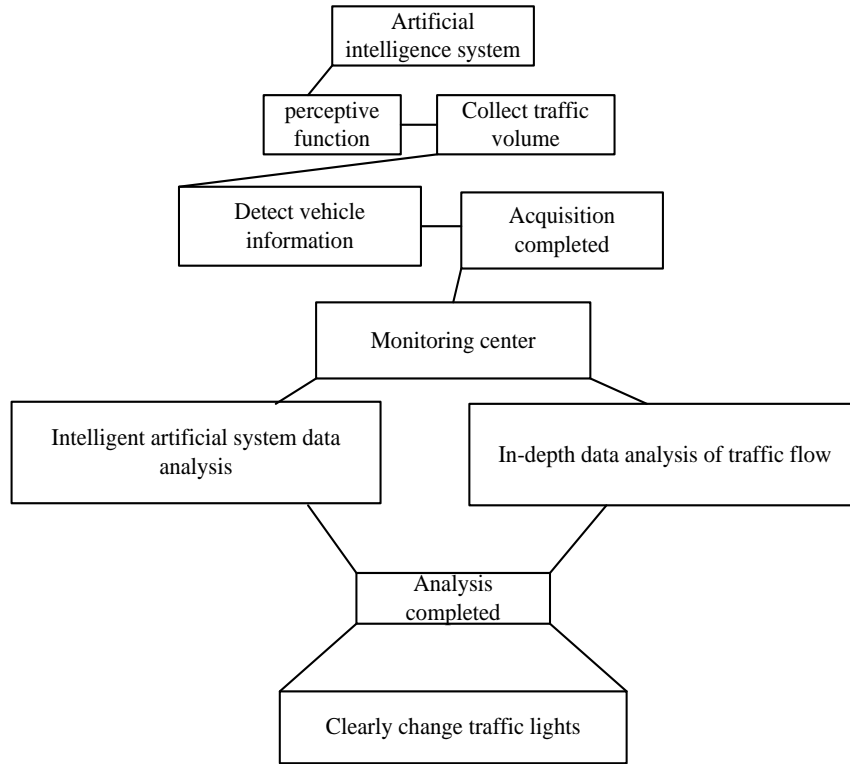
Artificial intelligence system

perceptive function

Collect traffic volume

Detect vehicle information

Acquisition completed

Monitoring center

Intelligent artificial system data analysis

In-depth data analysis of traffic flow

Analysis completed

Clearly change traffic lights